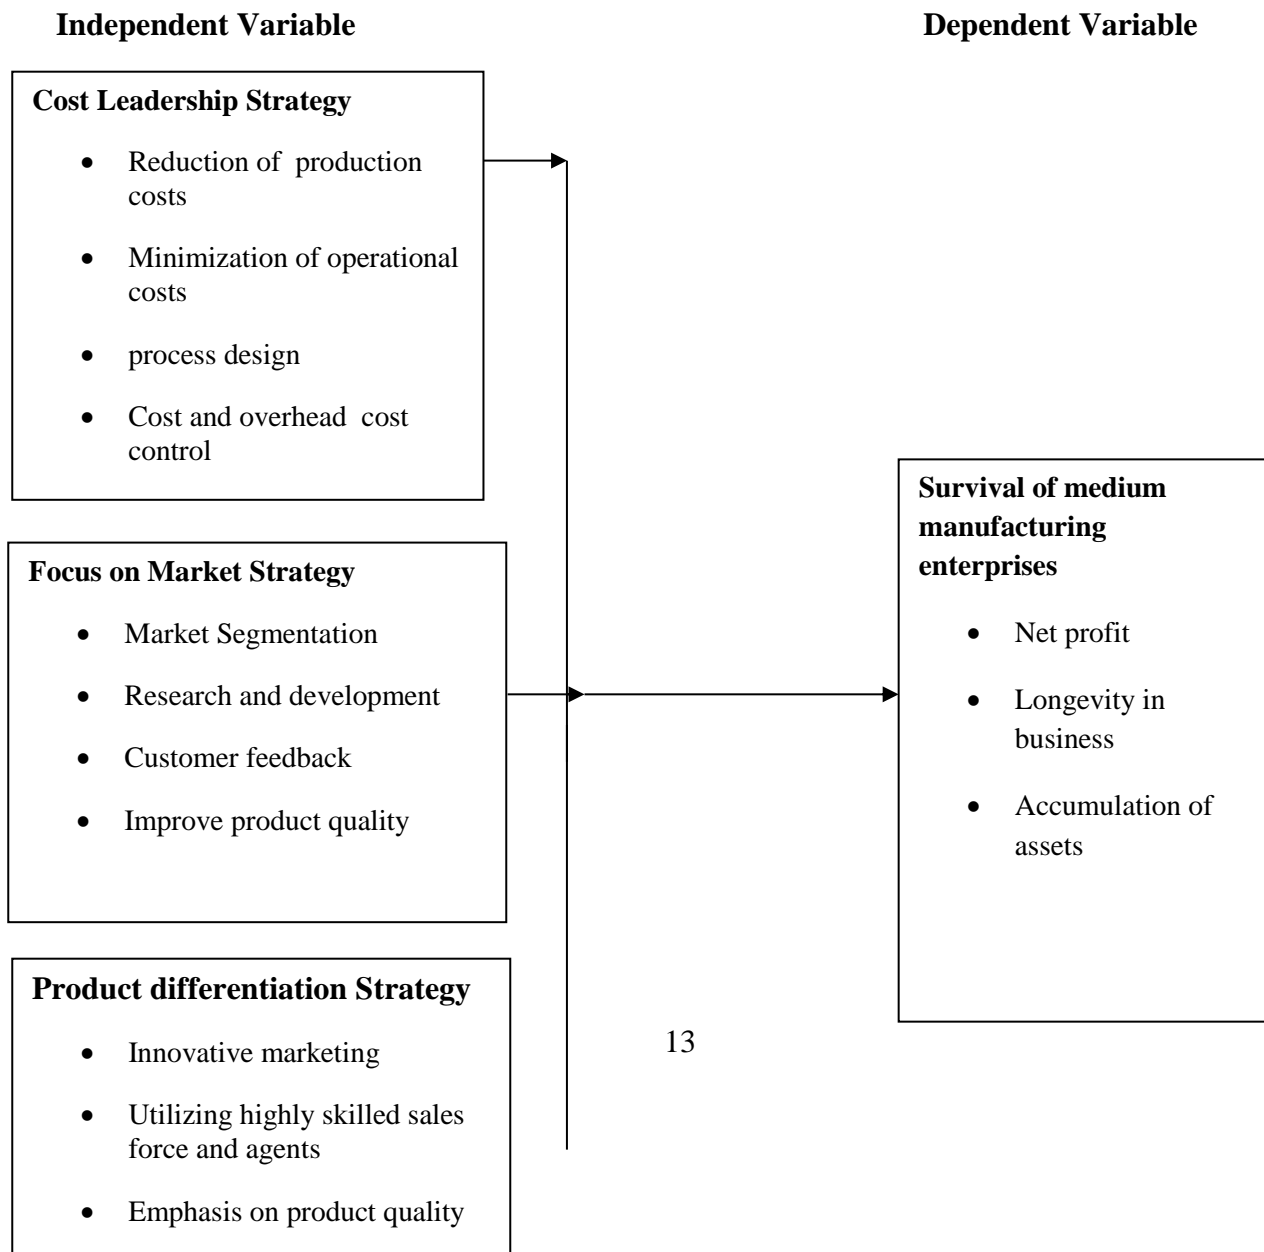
Independent Variable

Dependent Variable

Cost Leadership Strategy

- Reduction of production costs
- Minimization of operational costs
- process design
- Cost and overhead cost control

Focus on Market Strategy

- Market Segmentation
- Research and development
- Customer feedback
- Improve product quality

Product differentiation Strategy

- Innovative marketing
- Utilizing highly skilled sales force and agents
- Emphasis on product quality

Survival of medium manufacturing enterprises

- Net profit
- Longevity in business
- Accumulation of assets

13